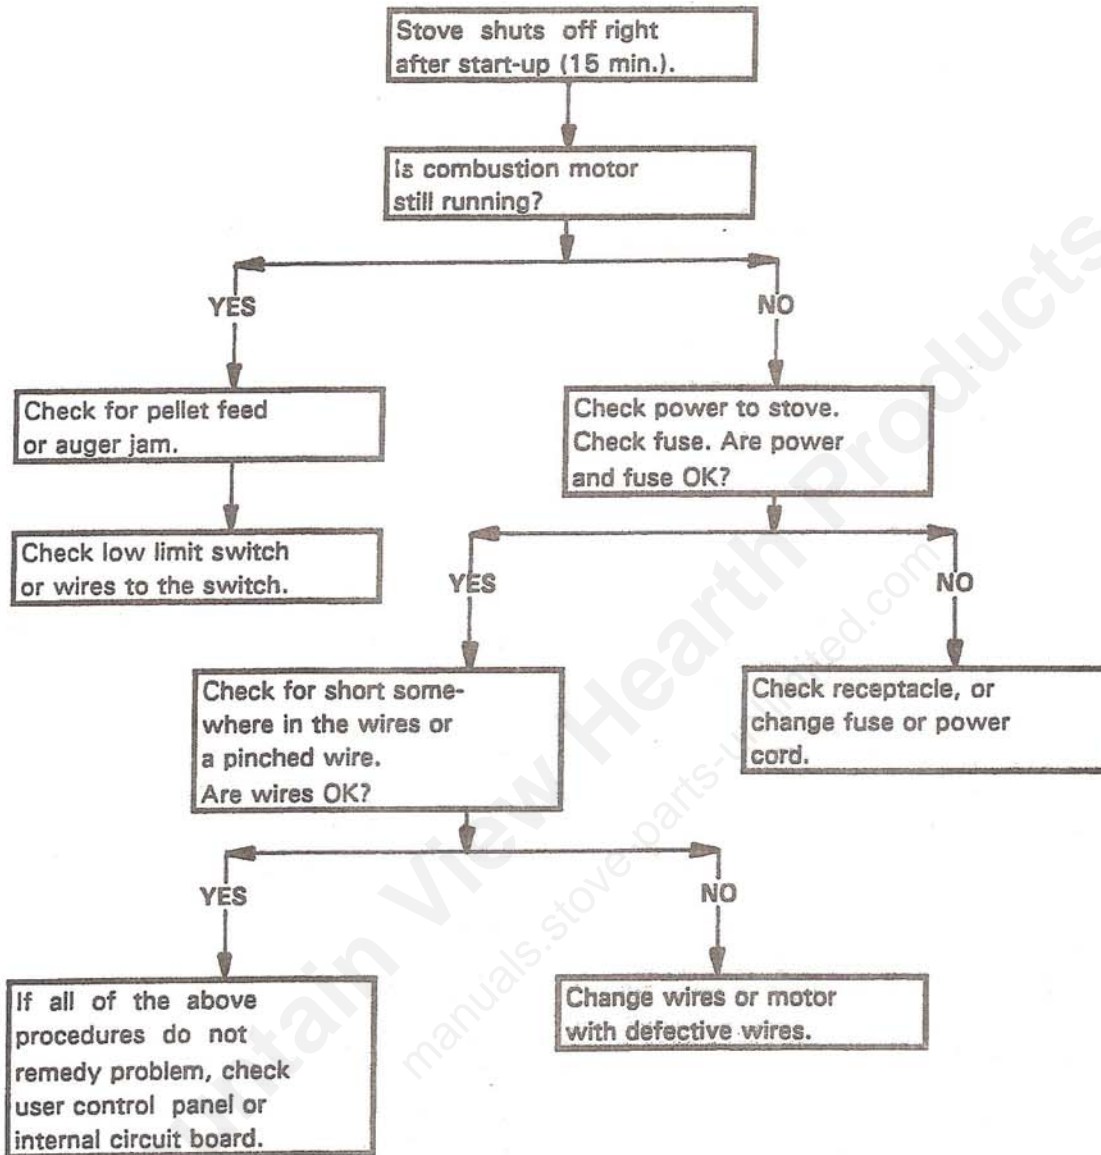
Stove shuts off right after start-up (15 min.).

Is combustion motor still running?

YES

NO

Check for pellet feed or auger jam.

Check low limit switch or wires to the switch.

Check power to stove. Check fuse. Are power and fuse OK?

YES

NO

Check for short somewhere in the wires or a pinched wire. Are wires OK?

Check receptacle, or change fuse or power cord.

YES

NO

If all of the above procedures do not remedy problem, check user control panel or internal circuit board.

Change wires or motor with defective wires.

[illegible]tain View Hearth Products

manuals.stove-parts-unlimited.com